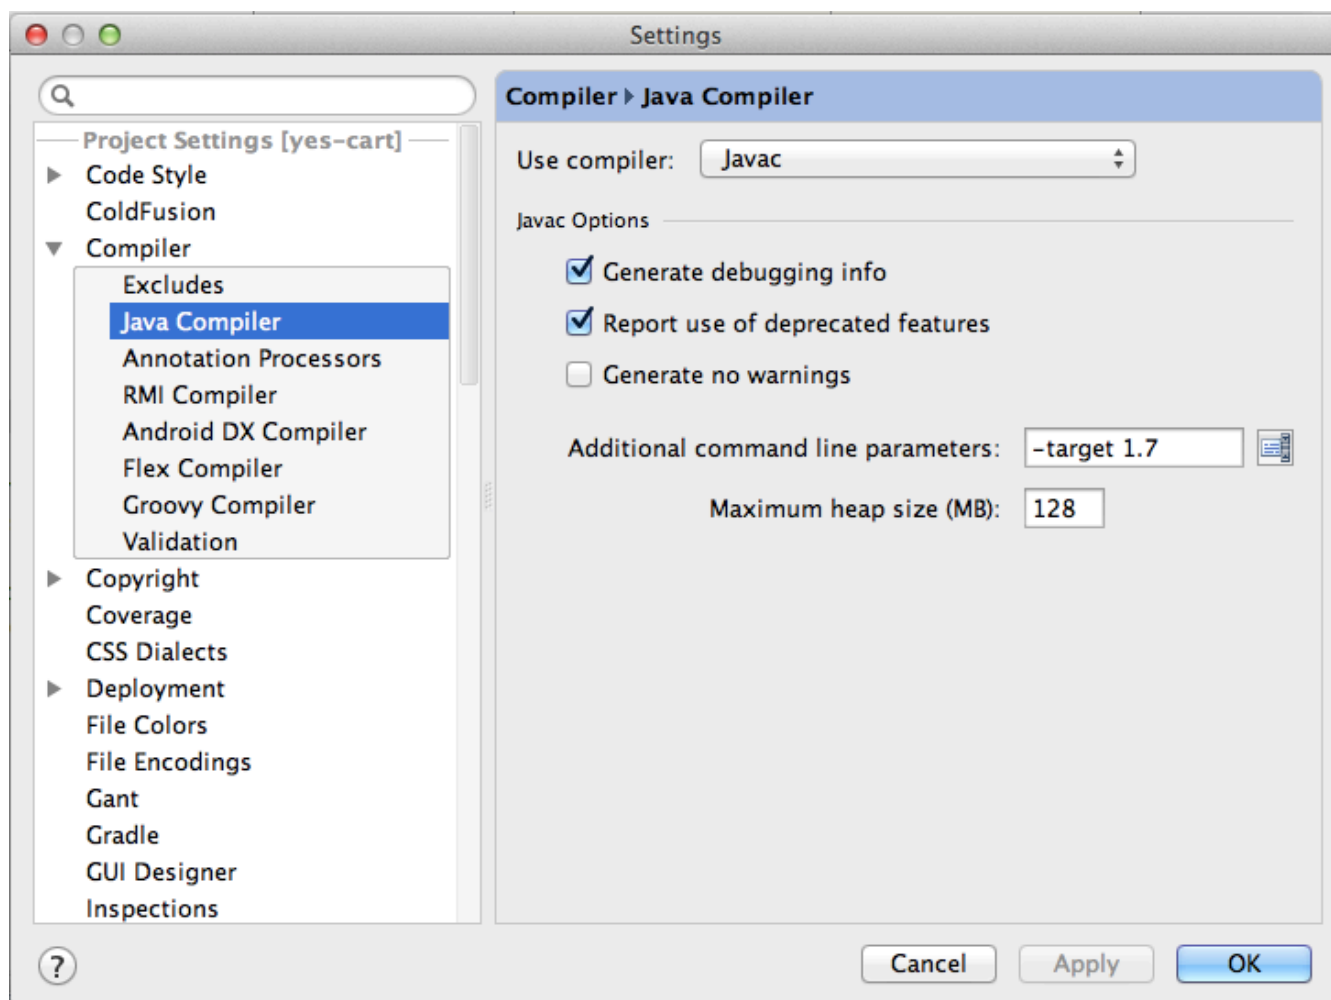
Settings

Project Settings [yes-cart]
Code Style
ColdFusion
Compiler
Excludes
Java Compiler
Annotation Processors
RMI Compiler
Android DX Compiler
Flex Compiler
Groovy Compiler
Validation
Copyright
Coverage
CSS Dialects
Deployment
File Colors
File Encodings
Gant
Gradle
GUI Designer
Inspections

Compiler ▸ Java Compiler

Use compiler: Javac

Javac Options

Generate debugging info

Report use of deprecated features

Generate no warnings

Additional command line parameters: -target 1.7

Maximum heap size (MB): 128

?

Cancel Apply OK